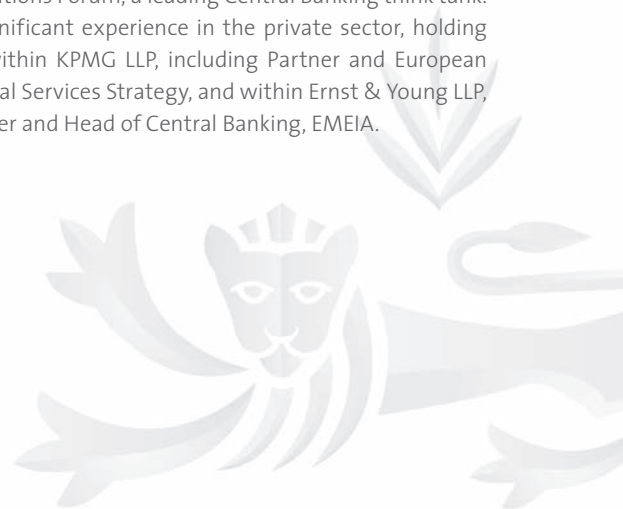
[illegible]ations Forum, a leading Central Banking think tank. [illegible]nificant experience in the private sector, holding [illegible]ithin KPMG LLP, including Partner and European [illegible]al Services Strategy, and within Ernst & Young LLP, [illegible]er and Head of Central Banking, EMEIA.